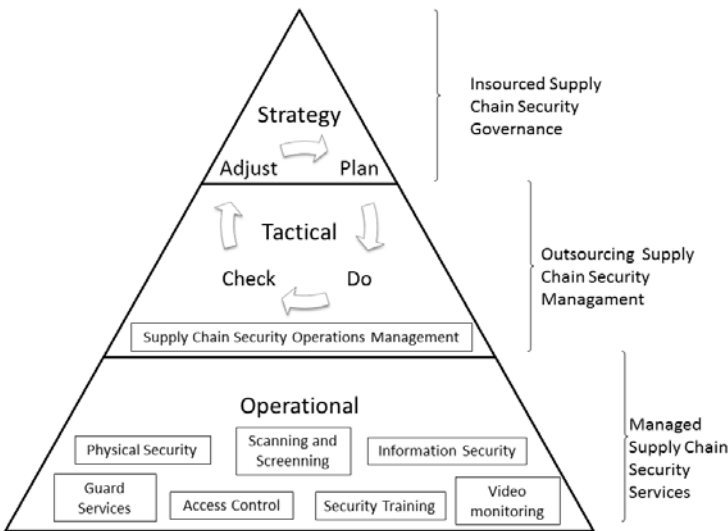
Strategy
Adjust
Plan

Insourced Supply Chain Security Governance

Tactical
Check
Do
Supply Chain Security Operations Management

Outsourcing Supply Chain Security Managament

Operational
Physical Security
Scanning and Screenning
Information Security
Guard Services
Access Control
Security Training
Video monitoring

Managed Supply Chain Security Services